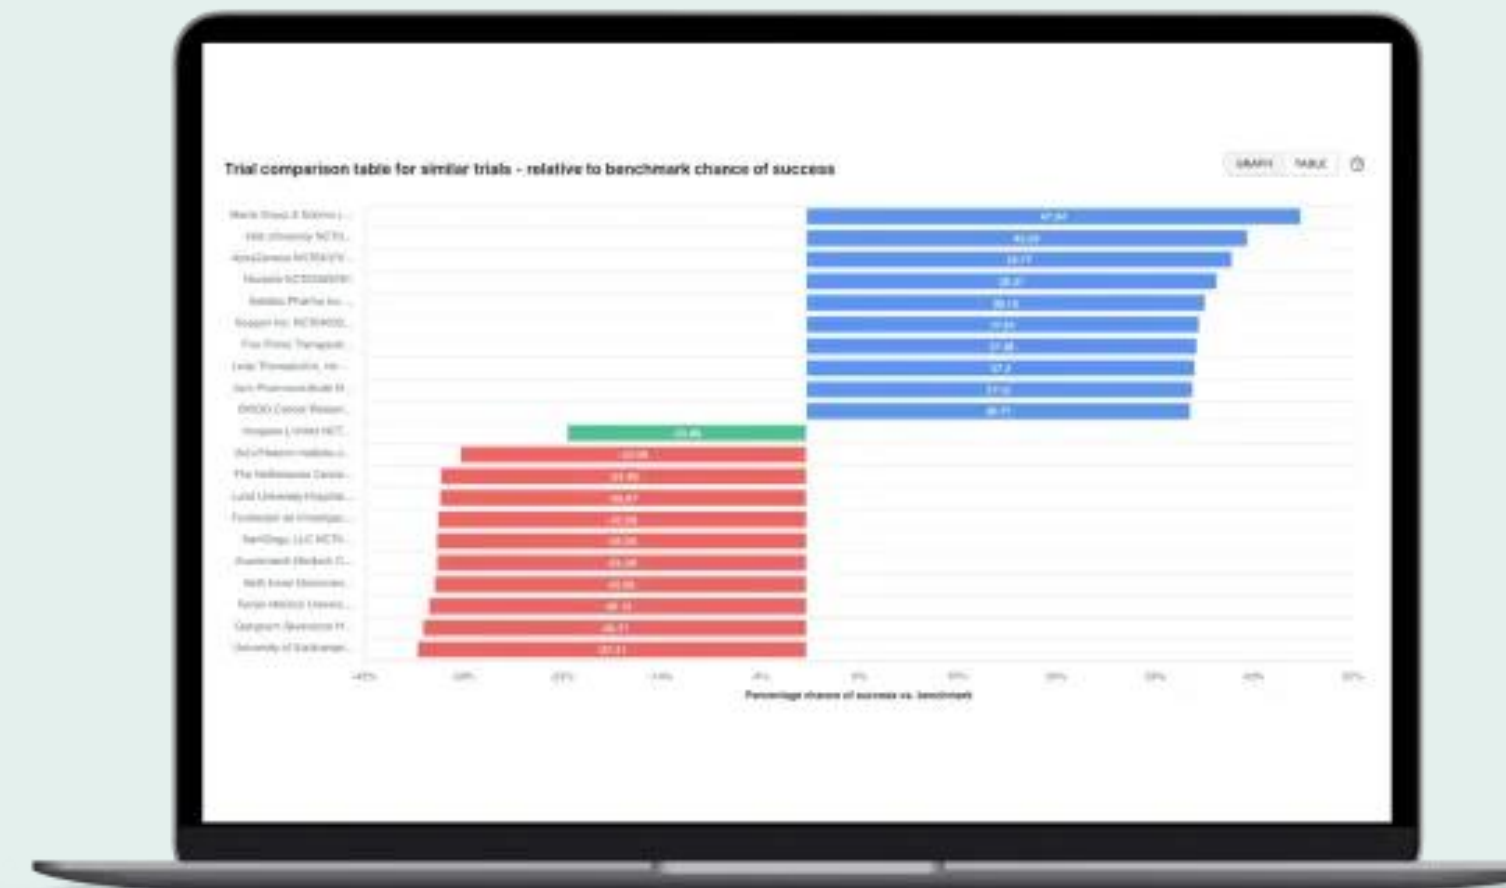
Trial comparison table for similar trials - relative to benchmark chance of success

GRAPH TABLE

Merck Sharp & Dohme L...
Yale University NCT0...
AstraZeneca NCT0...
Novartis NCT0...
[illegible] Pharma Inc...
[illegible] Inc. NCT0...
Five Prime Therapeuti...
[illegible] Therapeutics, Inc...
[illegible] Pharmaceuticals...
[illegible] Cancer Resear...
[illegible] Limited NCT...
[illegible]
The Netherlands Cance...
Lund University Hospita...
Fondazione del Piemont...
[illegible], LLC NCT0...
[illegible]
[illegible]
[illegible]
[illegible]
University of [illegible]

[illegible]

-40% -30% -20% -10% 0% 10% 20% 30% 40% 50%

Percentage chance of success vs. benchmark